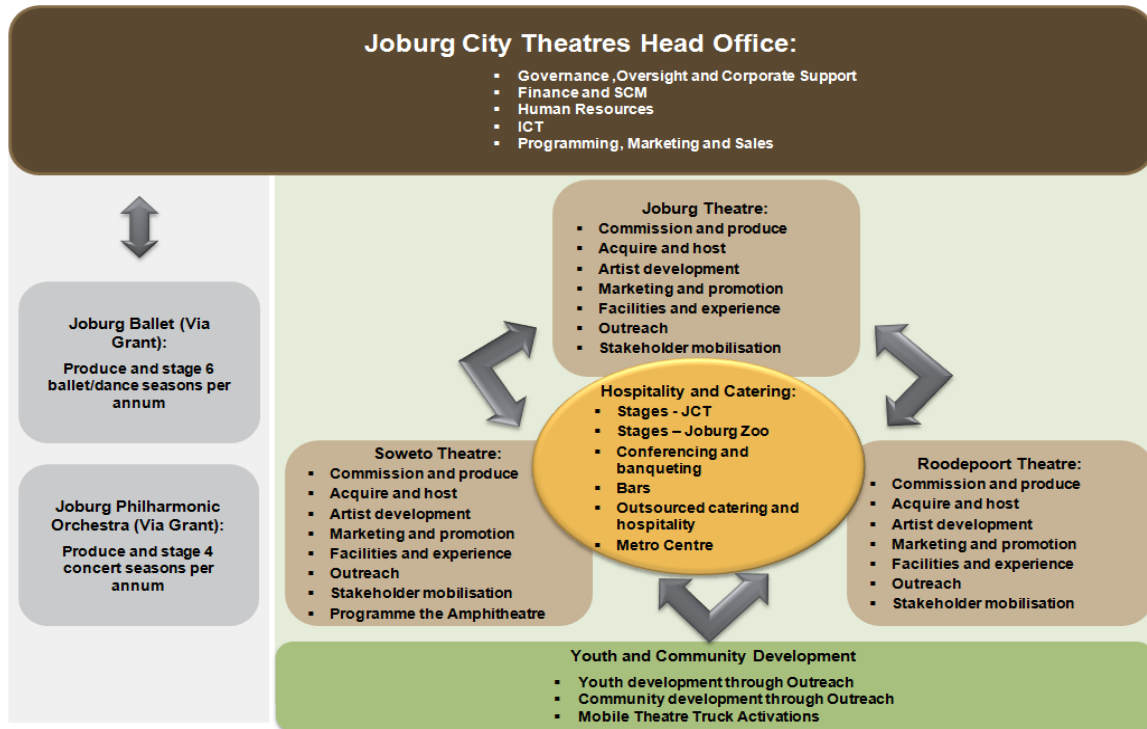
Joburg City Theatres Head Office:

- Governance ,Oversight and Corporate Support
- Finance and SCM
- Human Resources
- ICT
- Programming, Marketing and Sales

Joburg Ballet (Via Grant):

Produce and stage 6 ballet/dance seasons per annum

Joburg Philharmonic Orchestra (Via Grant):

Produce and stage 4 concert seasons per annum

Joburg Theatre:

- Commission and produce
- Acquire and host
- Artist development
- Marketing and promotion
- Facilities and experience
- Outreach
- Stakeholder mobilisation

Hospitality and Catering:

- Stages - JCT
- Stages – Joburg Zoo
- Conferencing and banqueting
- Bars
- Outsourced catering and hospitality
- Metro Centre

Soweto Theatre:

- Commission and produce
- Acquire and host
- Artist development
- Marketing and promotion
- Facilities and experience
- Outreach
- Stakeholder mobilisation
- Programme the Amphitheatre

Roodepoort Theatre:

- Commission and produce
- Acquire and host
- Artist development
- Marketing and promotion
- Facilities and experience
- Outreach
- Stakeholder mobilisation

Youth and Community Development

- Youth development through Outreach
- Community development through Outreach
- Mobile Theatre Truck Activations